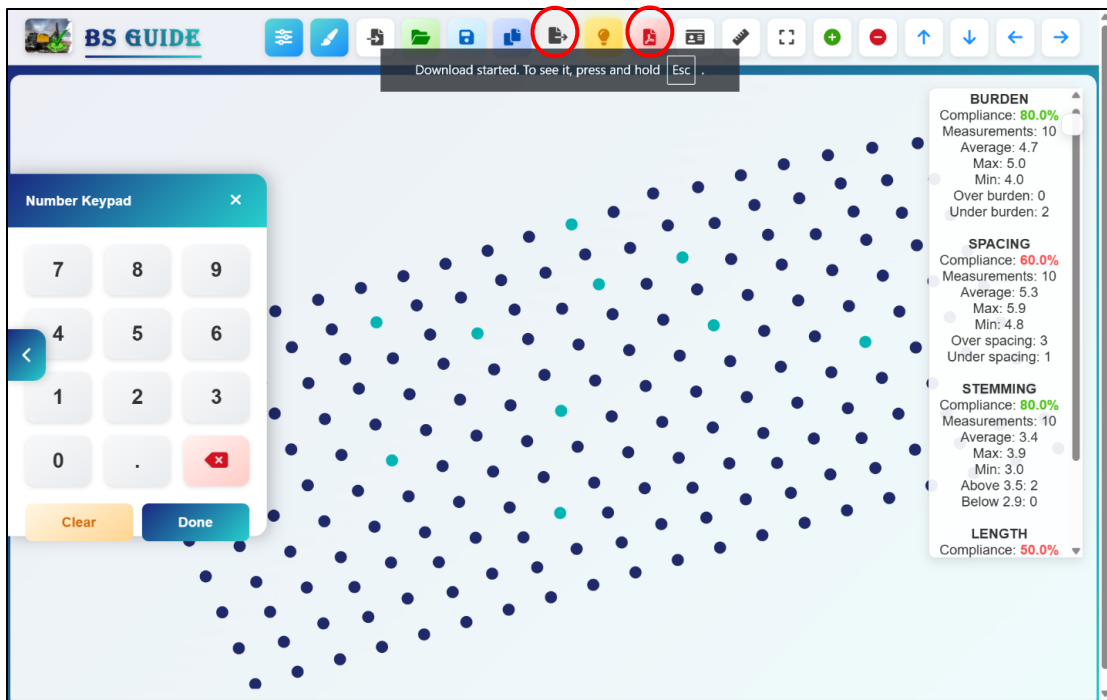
BS GUIDE

Download started. To see it, press and hold Esc .

Number Keypad

7 8 9
4 5 6
1 2 3
0 .

Clear
Done

BURDEN
Compliance: 80.0%
Measurements: 10
Average: 4.7
Max: 5.0
Min: 4.0
Over burden: 0
Under burden: 2

SPACING
Compliance: 60.0%
Measurements: 10
Average: 5.3
Max: 5.9
Min: 4.8
Over spacing: 3
Under spacing: 1

STEMMING
Compliance: 80.0%
Measurements: 10
Average: 3.4
Max: 3.9
Min: 3.0
Above 3.5: 2
Below 2.9: 0

LENGTH
Compliance: 50.0%